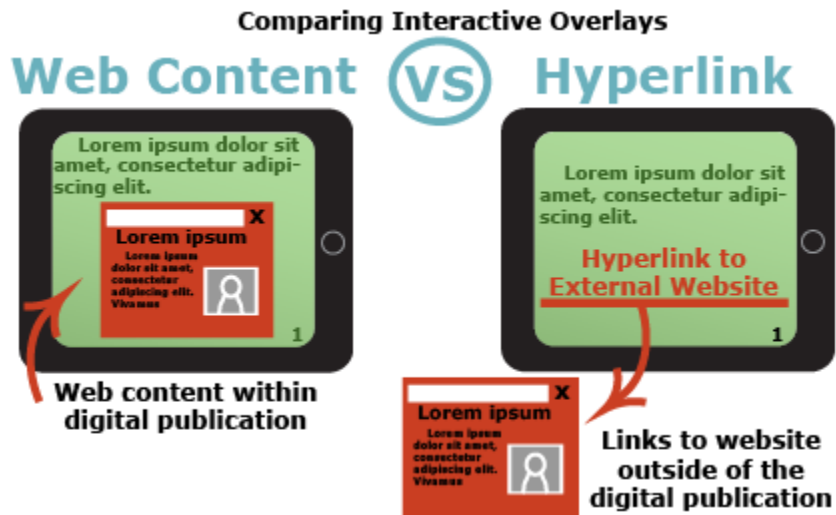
Comparing Interactive Overlays

Web Content VS Hyperlink

Lorem ipsum dolor sit amet, consectetur adipiscing elit.

X

Lorem ipsum

Lorem ipsum dolor sit amet, consectetur adipiscing elit. Vivamus

1

Web content within digital publication

Lorem ipsum dolor sit amet, consectetur adipiscing elit.

Hyperlink to External Website

1

X

Lorem ipsum

Lorem ipsum dolor sit amet, consectetur adipiscing elit. Vivamus

Links to website outside of the digital publication